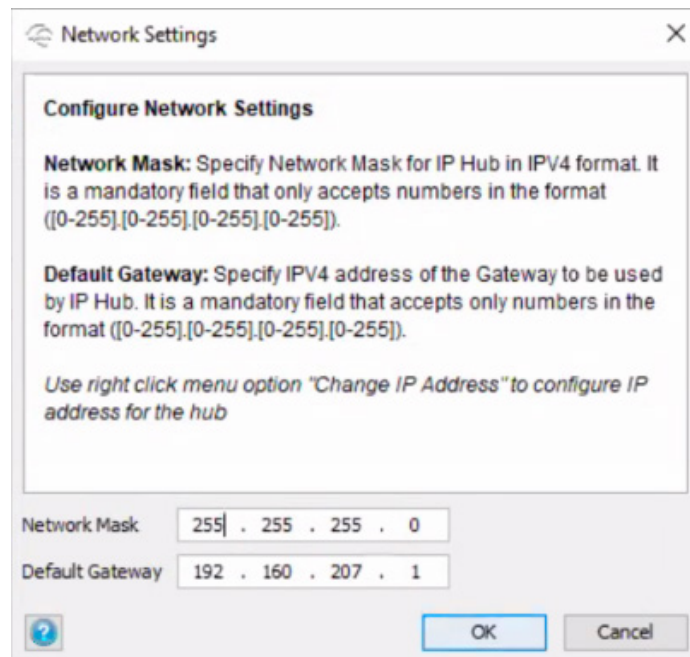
Network Settings

Configure Network Settings

Network Mask: Specify Network Mask for IP Hub in IPV4 format. It is a mandatory field that only accepts numbers in the format ([0-255].[0-255].[0-255].[0-255]).

Default Gateway: Specify IPV4 address of the Gateway to be used by IP Hub. It is a mandatory field that accepts only numbers in the format ([0-255].[0-255].[0-255].[0-255]).

Use right click menu option "Change IP Address" to configure IP address for the hub

Network Mask 255 . 255 . 255 . 0

Default Gateway 192 . 160 . 207 . 1

OK

Cancel